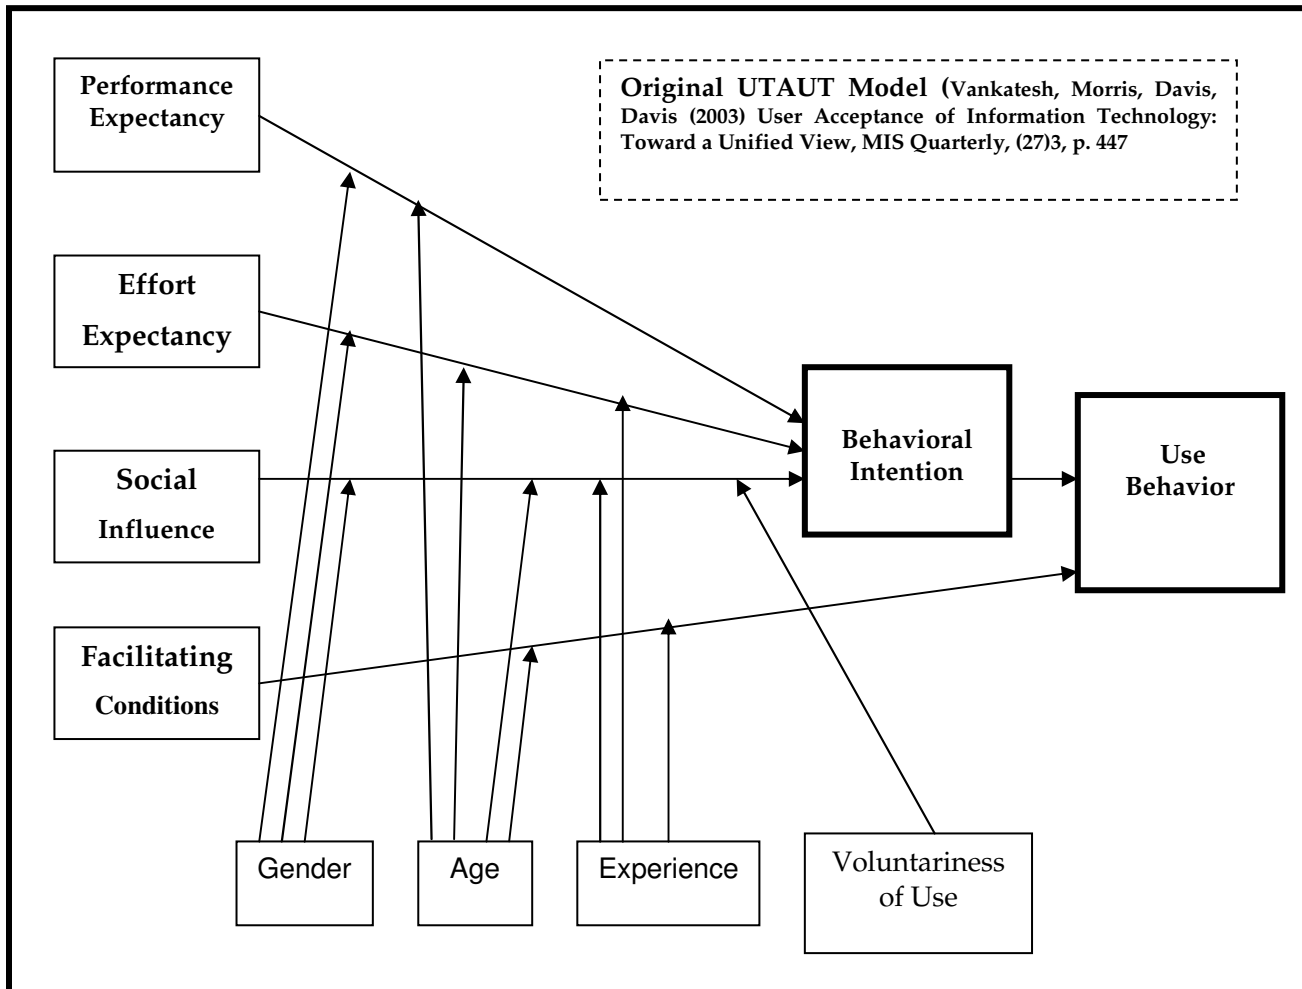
Original UTAUT Model (Vankatesh, Morris, Davis, Davis (2003) User Acceptance of Information Technology: Toward a Unified View, MIS Quarterly, (27)3, p. 447

Performance Expectancy

Effort Expectancy

Social Influence

Facilitating Conditions

Behavioral Intention

Use Behavior

Gender

Age

Experience

Voluntariness of Use